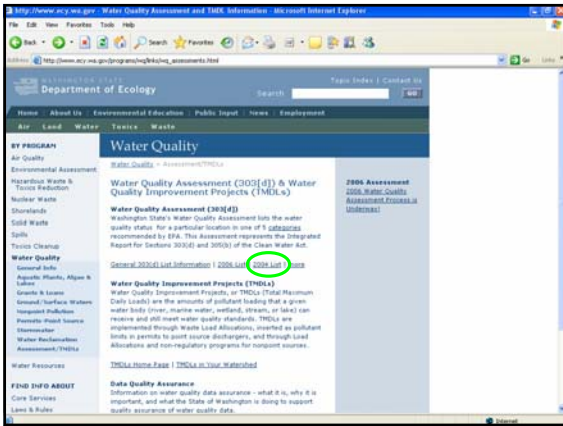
http://www.ecy.wa.gov - Water Quality Assessment and TMDL Information - Microsoft Internet Explorer

File Edit View Favorites Tools Help

Back Search Favorites

Address http://www.ecy.wa.gov/programs/wq/links/wq_assessments.html Go Links

WASHINGTON STATE Department of Ecology

Topic Index | Contact Us

Search GO

Home | About Us | Environmental Education | Public Input | News | Employment

Air Land Water Toxics Waste

BY PROGRAM
Air Quality
Environmental Assessment
Hazardous Waste & Toxics Reduction
Nuclear Waste
Shorelands
Solid Waste
Spills
Toxics Cleanup
Water Quality
General Info
Aquatic Plants, Algae & Lakes
Grants & Loans
Ground/Surface Waters
Nonpoint Pollution
Permits-Point Source
Stormwater
Water Reclamation
Assessment/TMDLs
Water Resources

FIND INFO ABOUT
Core Services
Laws & Rules

Water Quality

Water Quality > Assessment/TMDLs

Water Quality Assessment (303[d]) & Water Quality Improvement Projects (TMDLs)

Water Quality Assessment (303[d])
Washington State's Water Quality Assessment lists the water quality status for a particular location in one of 5 categories recommended by EPA. This Assessment represents the Integrated Report for Sections 303(d) and 305(b) of the Clean Water Act.

General 303(d) List Information | 2006 List | 2004 List | more

Water Quality Improvement Projects (TMDLs)
Water Quality Improvement Projects, or TMDLs (Total Maximum Daily Loads) are the amounts of pollutant loading that a given water body (river, marine water, wetland, stream, or lake) can receive and still meet water quality standards. TMDLs are implemented through Waste Load Allocations, inserted as pollutant limits in permits to point source dischargers, and through Load Allocations and non-regulatory programs for nonpoint sources.

TMDLs Home Page | TMDLs in Your Watershed

Data Quality Assurance
Information on water quality data assurance - what it is, why it is important, and what the State of Washington is doing to support quality assurance of water quality data.

2006 Assessment
2006 Water Quality Assessment Process is Underway!

Internet